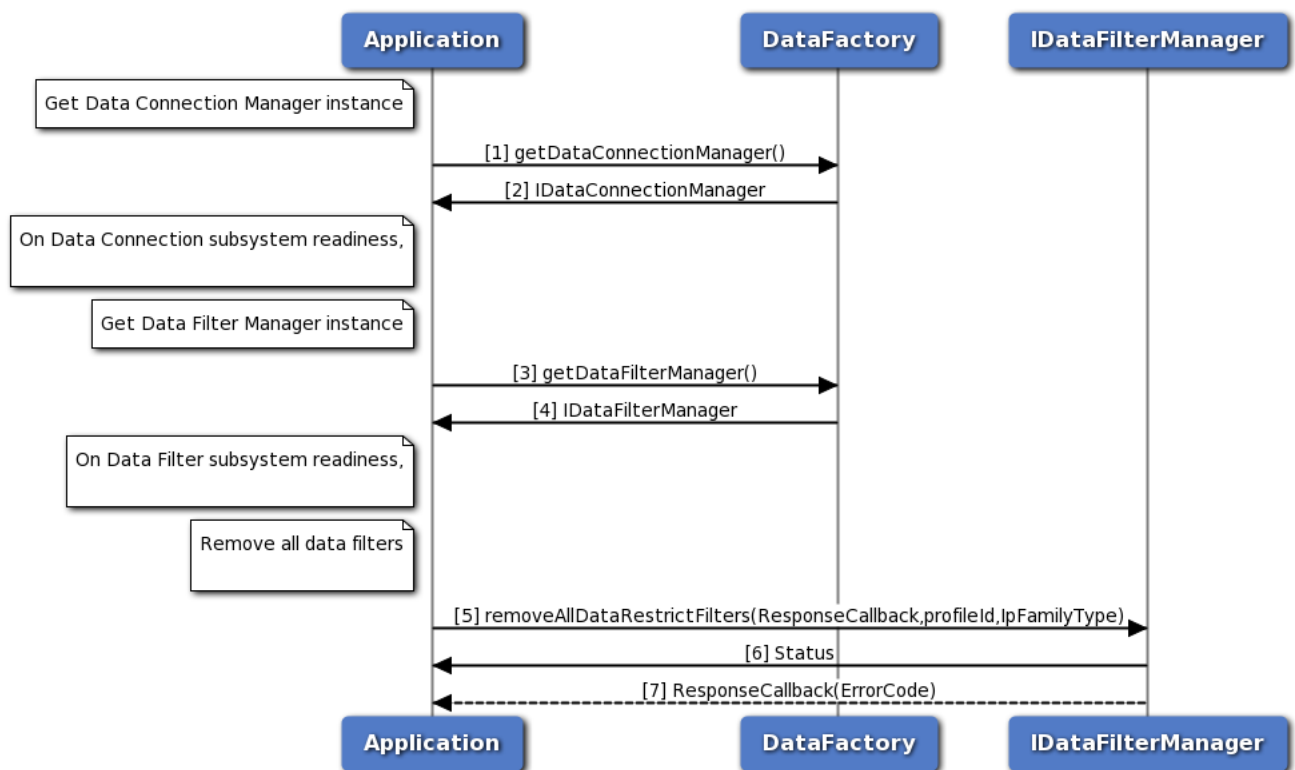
Application
DataFactory
IDataFilterManager

Get Data Connection Manager instance

[1] getDataConnectionManager()

[2] IDataConnectionManager

On Data Connection subsystem readiness,

Get Data Filter Manager instance

[3] getDataFilterManager()

[4] IDataFilterManager

On Data Filter subsystem readiness,

Remove all data filters

[5] removeAllDataRestrictFilters(ResponseCallback,profileId,IpFamilyType)

[6] Status

[7] ResponseCallback(ErrorCode)

Application
DataFactory
IDataFilterManager